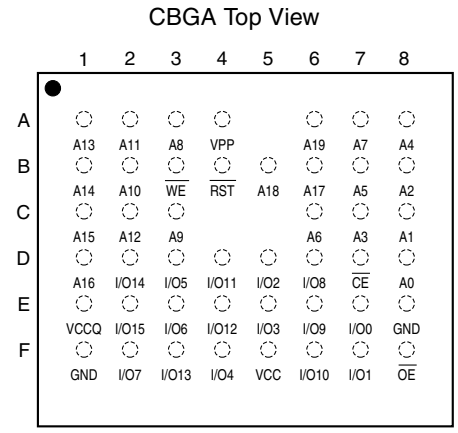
CBGA Top View

| | 1 | 2 | 3 | 4 | 5 | 6 | 7 | 8 |
|---|---|---|---|---|---|---|---|---|
| A | A13 | A11 | A8 | VPP | | A19 | A7 | A4 |
| B | A14 | A10 | $\overline{WE}$ | $\overline{RST}$ | A18 | A17 | A5 | A2 |
| C | A15 | A12 | A9 | | | A6 | A3 | A1 |
| D | A16 | I/O14 | I/O5 | I/O11 | I/O2 | I/O8 | $\overline{CE}$ | A0 |
| E | VCCQ | I/O15 | I/O6 | I/O12 | I/O3 | I/O9 | I/O0 | GND |
| F | GND | I/O7 | I/O13 | I/O4 | VCC | I/O10 | I/O1 | $\overline{OE}$ |